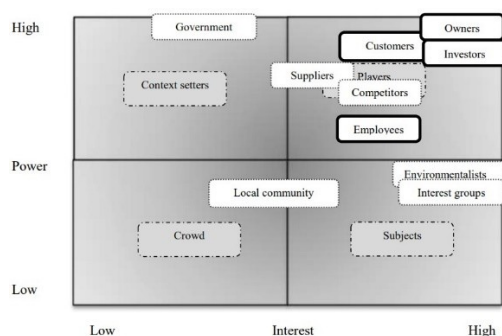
High

Power

Low

Low

Interest

High

Government

Owners

Customers

Investors

Context setters

Suppliers

Players

Competitors

Employees

Environmentalists

Interest groups

Local community

Crowd

Subjects